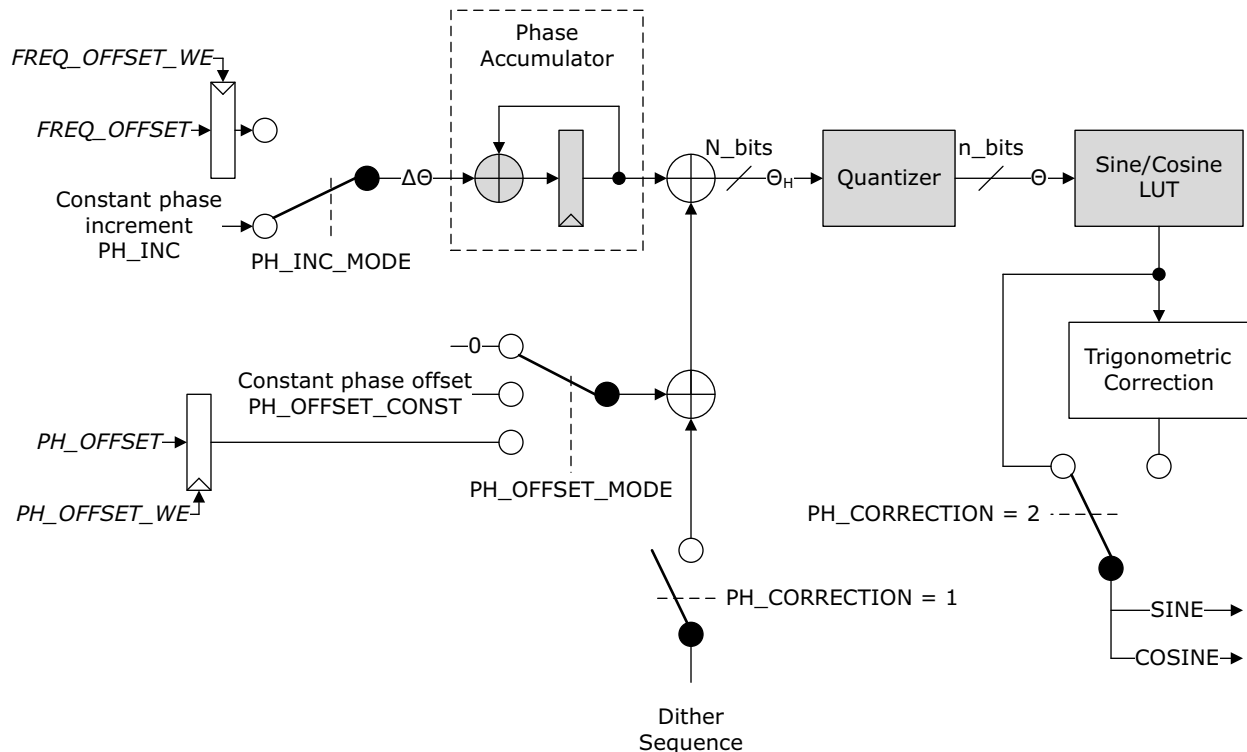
FREQ_OFFSET_WE

FREQ_OFFSET

Constant phase increment PH_INC

PH_INC_MODE

ΔΘ

Phase Accumulator

N_bits

$\Theta_H$

Quantizer

n_bits

Θ

Sine/Cosine LUT

Trigonometric Correction

0

Constant phase offset PH_OFFSET_CONST

PH_OFFSET

PH_OFFSET_WE

PH_OFFSET_MODE

PH_CORRECTION = 2

PH_CORRECTION = 1

SINE

COSINE

Dither Sequence